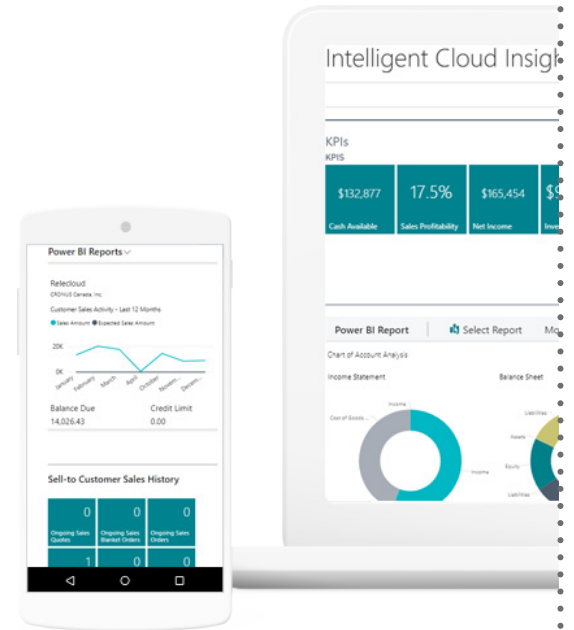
Intelligent Cloud Insigh

KPIs
KPIS

$132,877
Cash Available

17.5%
Sales Profitability

$165,454
Net Income

$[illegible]
Inve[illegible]

Power BI Report
Select Report
Mo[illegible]

Chart of Account Analysis

Income Statement

Balance Sheet

Income
Cost of Goods...
Income
Liabilities
Assets
Equity
Liabilities

Power BI Reports

Relecloud
CRONUS Canada, Inc.
Customer Sales Activity - Last 12 Months
Sales Amount Expected Sales Amount
20K
0K
January February March April October Novem... Decem...

Balance Due
14,026.43

Credit Limit
0.00

Sell-to Customer Sales History

0
Ongoing Sales Quotes

0
Ongoing Sales Blanket Orders

0
Ongoing Sales Orders

1

0